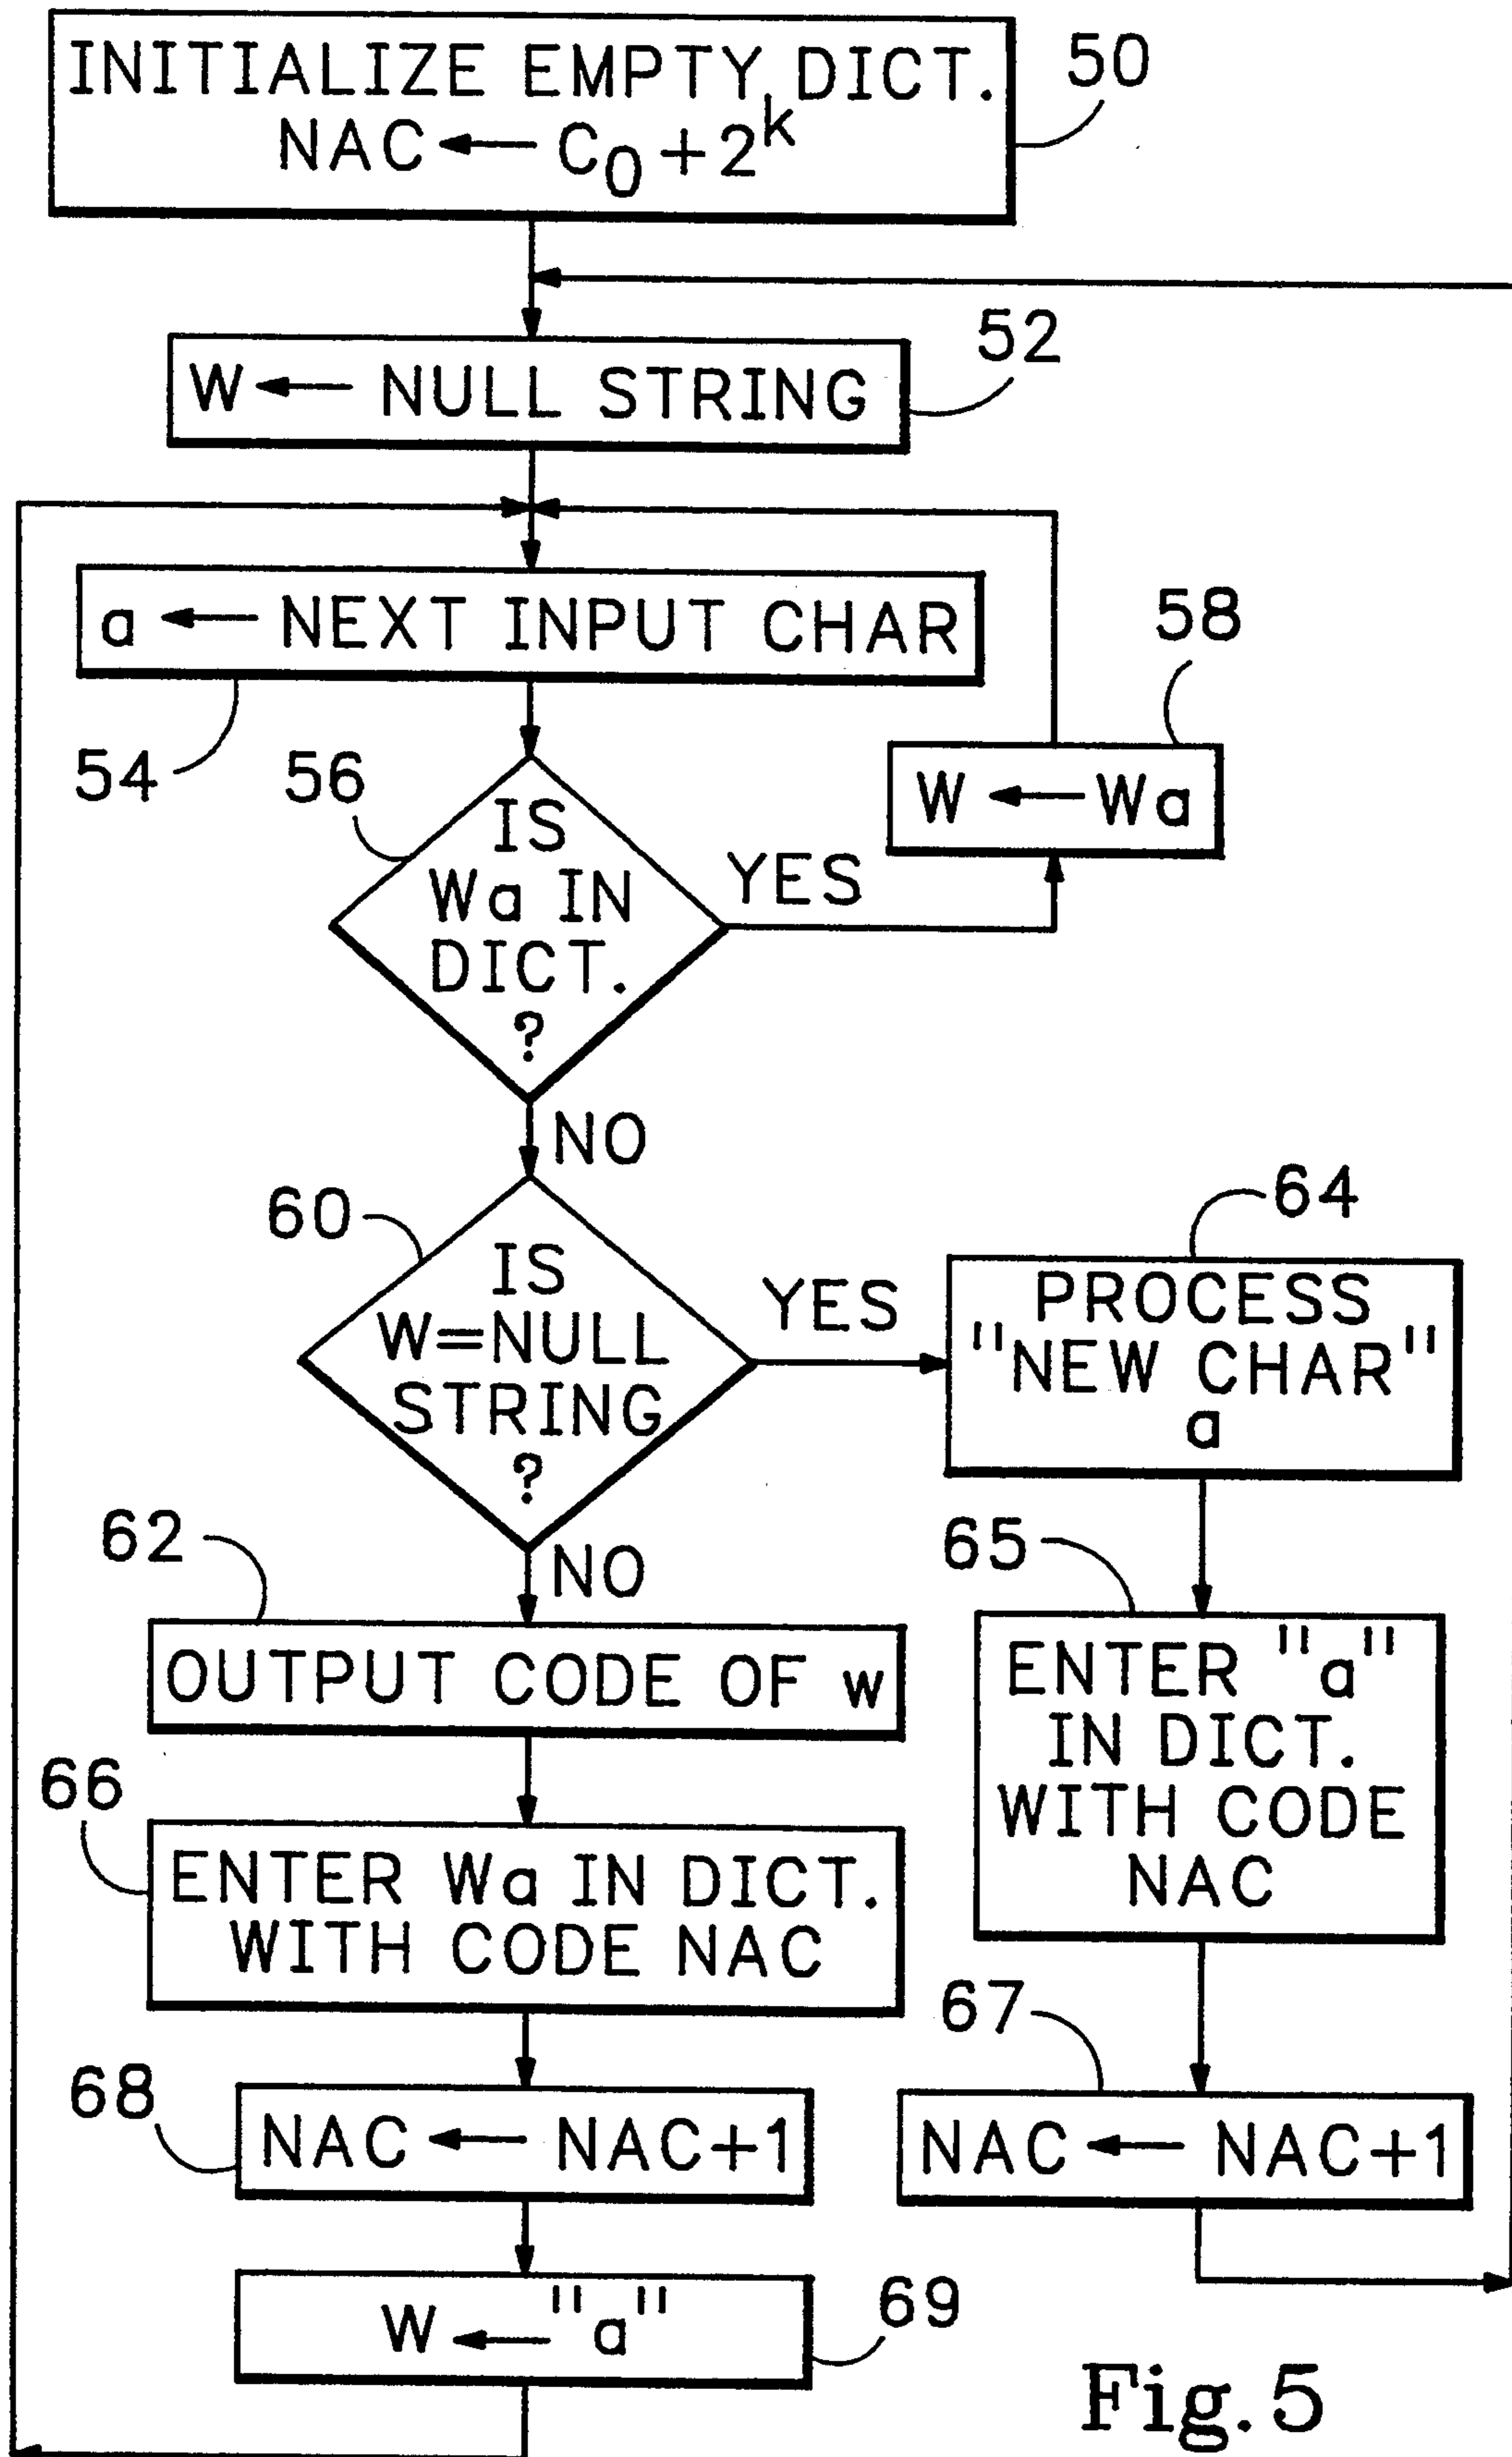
INITIALIZE EMPTY DICT.
NAC $\leftarrow C_0+2^k$

50

W $\leftarrow$ NULL STRING

52

a $\leftarrow$ NEXT INPUT CHAR

54

56

IS Wa IN DICT. ?

YES

58

W $\leftarrow$ Wa

NO

60

IS W=NULL STRING ?

YES

64

PROCESS "NEW CHAR" a

62

NO

OUTPUT CODE OF w

65

ENTER "a" IN DICT. WITH CODE NAC

66

ENTER Wa IN DICT. WITH CODE NAC

67

68

NAC $\leftarrow$ NAC+1

NAC $\leftarrow$ NAC+1

W $\leftarrow$ "a"

69

Fig. 5